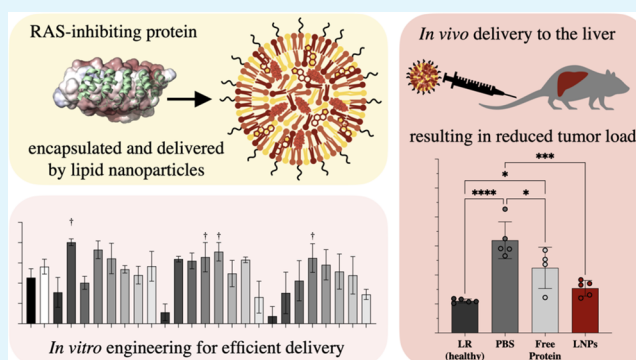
RAS-inhibiting protein

encapsulated and delivered by lipid nanoparticles

*In vivo* delivery to the liver

resulting in reduced tumor load

***

*

****

*

†

† †

†

*In vitro* engineering for efficient delivery

LR (healthy)

PBS

Free Protein

LNPs